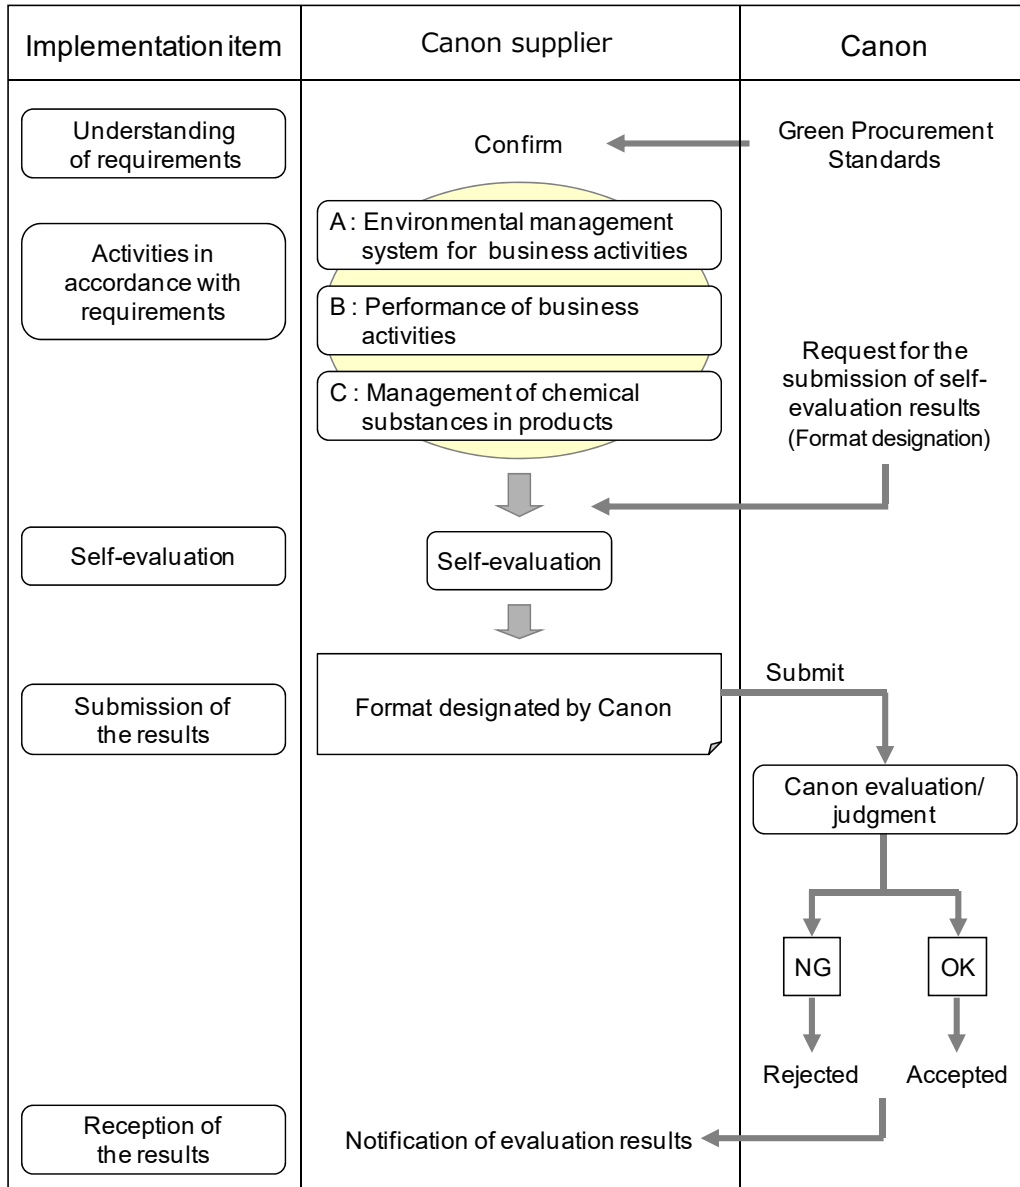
Implementation item

Canon supplier

Canon

Understanding of requirements

Confirm

Green Procurement Standards

Activities in accordance with requirements

A : Environmental management system for business activities

B : Performance of business activities

C : Management of chemical substances in products

Request for the submission of self-evaluation results (Format designation)

Self-evaluation

Self-evaluation

Submission of the results

Format designated by Canon

Submit

Canon evaluation/ judgment

NG

OK

Rejected

Accepted

Reception of the results

Notification of evaluation results